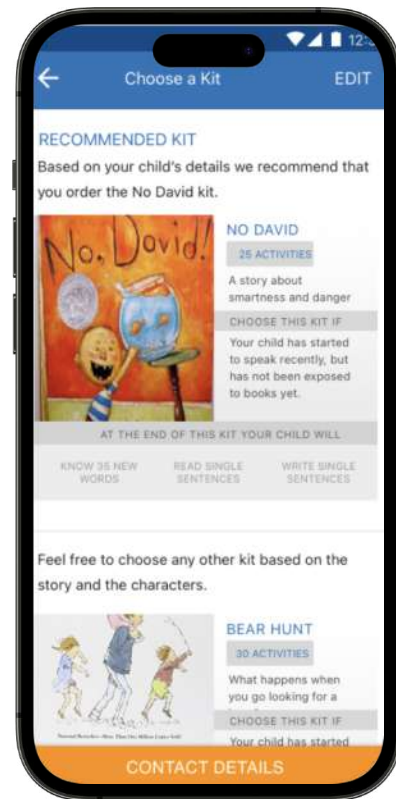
12:

Choose a Kit

EDIT

RECOMMENDED KIT

Based on your child's details we recommend that you order the No David kit.

No, David!

NO DAVID

25 ACTIVITIES

A story about smartness and danger

CHOOSE THIS KIT IF

Your child has started to speak recently, but has not been exposed to books yet.

AT THE END OF THIS KIT YOUR CHILD WILL

KNOW 35 NEW WORDS

READ SINGLE SENTENCES

WRITE SINGLE SENTENCES

Feel free to choose any other kit based on the story and the characters.

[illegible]

BEAR HUNT

30 ACTIVITIES

What happens when you go looking for a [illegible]

CHOOSE THIS KIT IF

Your child has started

CONTACT DETAILS